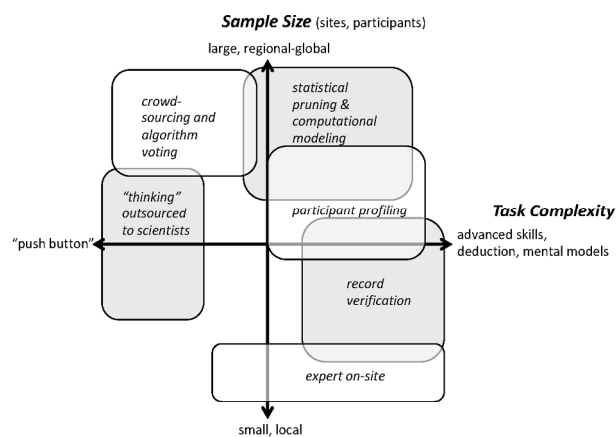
Sample Size (sites, participants)

large, regional-global

crowd-sourcing and algorithm voting

statistical pruning & computational modeling

"thinking" outsourced to scientists

participant profiling

Task Complexity

"push button"

advanced skills, deduction, mental models

record verification

expert on-site

small, local